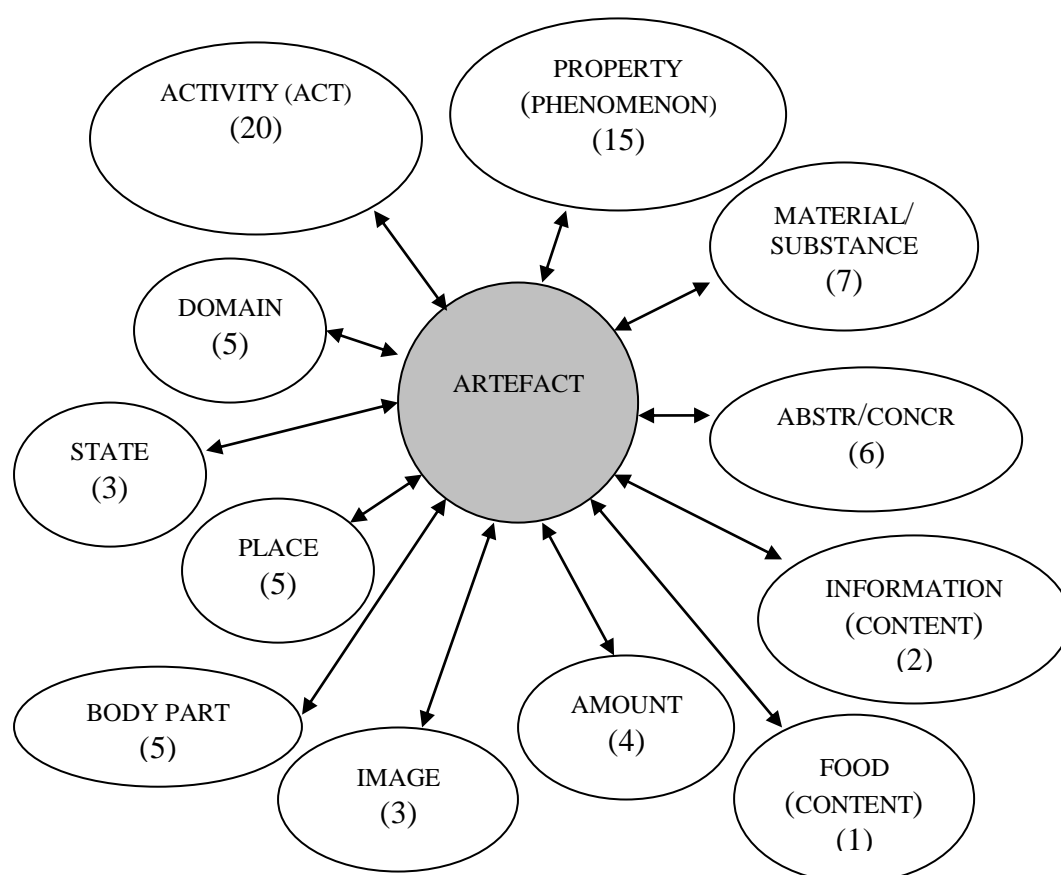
ACTIVITY (ACT)
(20)

PROPERTY
(PHENOMENON)
(15)

MATERIAL/
SUBSTANCE
(7)

DOMAIN
(5)

ARTEFACT

ABSTR/CONCR
(6)

STATE
(3)

PLACE
(5)

INFORMATION
(CONTENT)
(2)

BODY PART
(5)

IMAGE
(3)

AMOUNT
(4)

FOOD
(CONTENT)
(1)